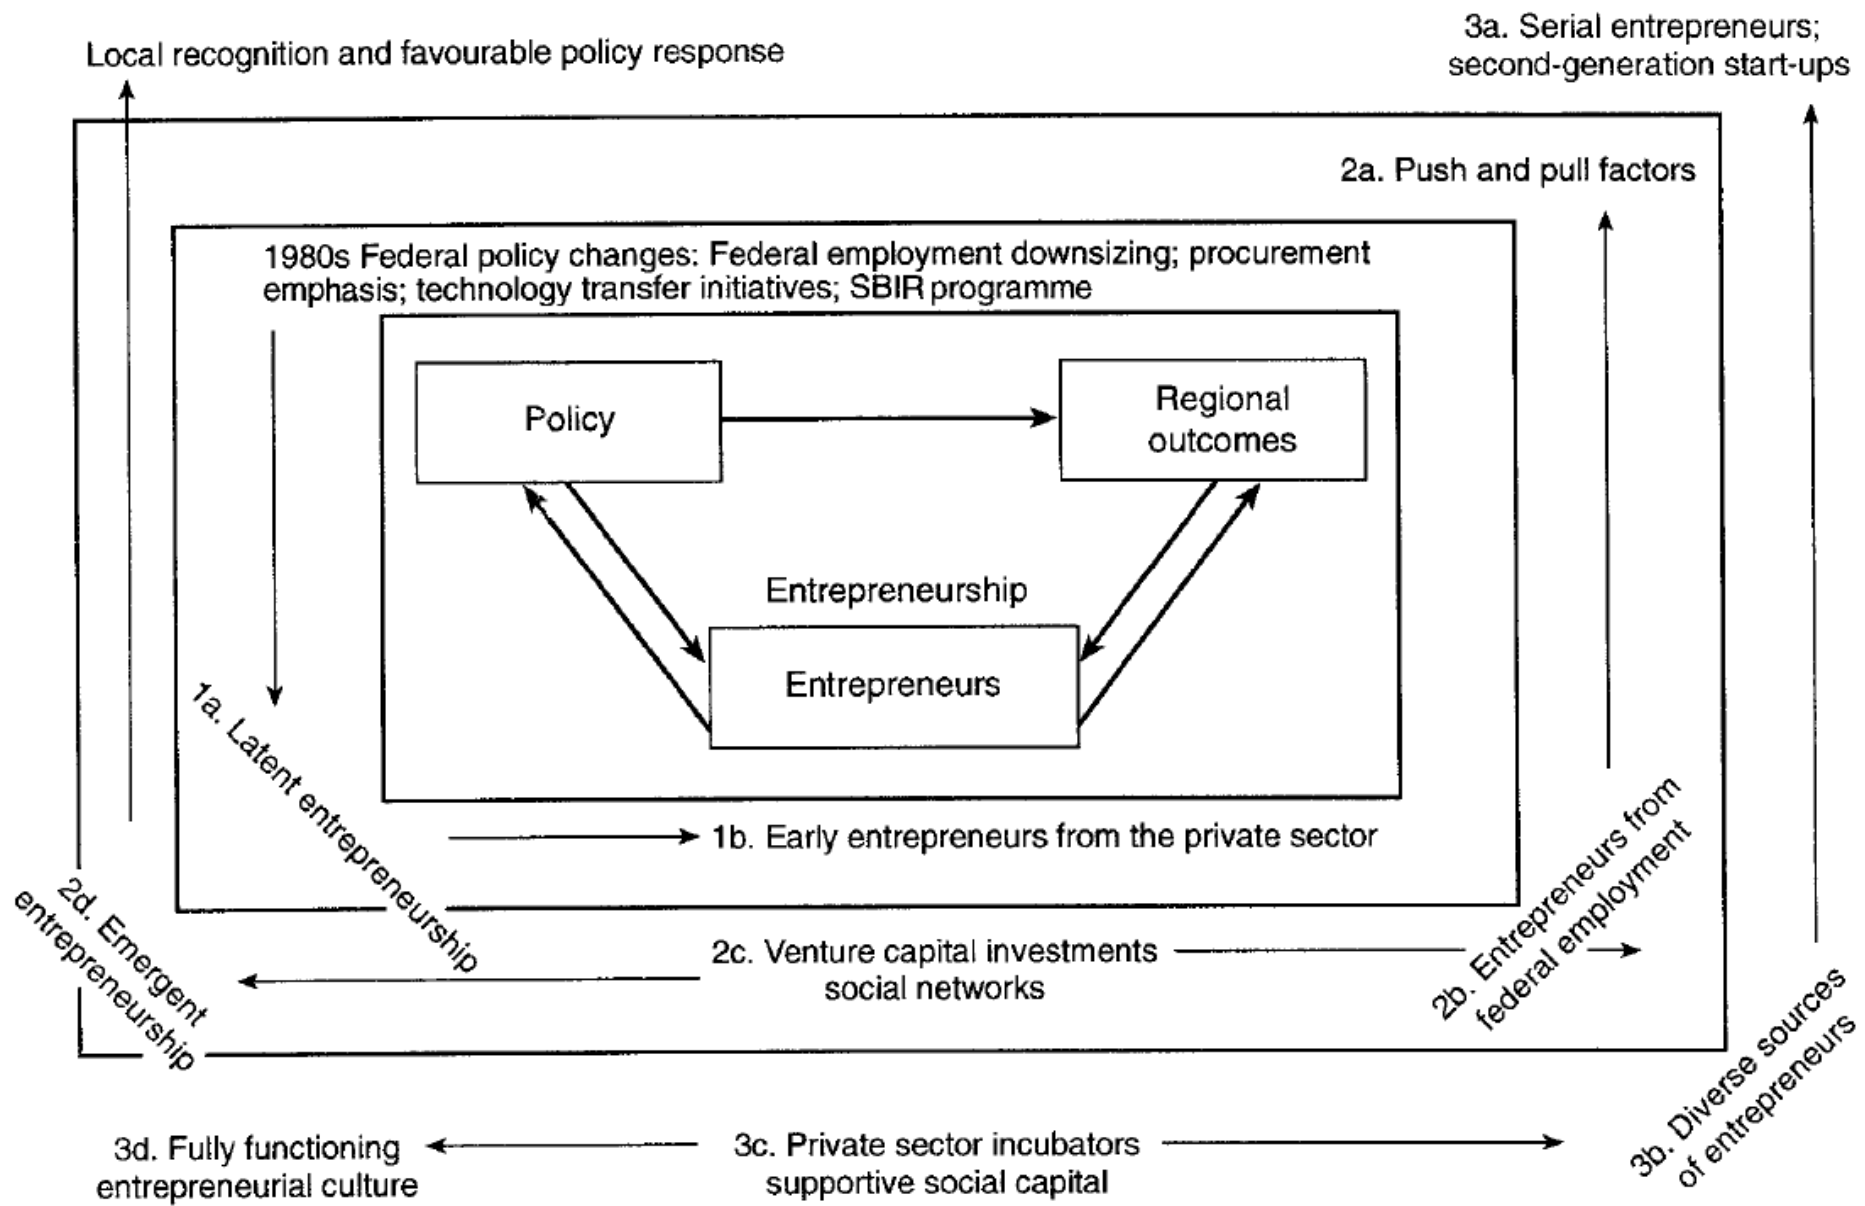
Local recognition and favourable policy response

3a. Serial entrepreneurs; second-generation start-ups

2a. Push and pull factors

1980s Federal policy changes: Federal employment downsizing; procurement emphasis; technology transfer initiatives; SBIR programme

Policy

Regional outcomes

Entrepreneurship

Entrepreneurs

1a. Latent entrepreneurship

1b. Early entrepreneurs from the private sector

2d. Emergent entrepreneurship

2c. Venture capital investments social networks

2b. Entrepreneurs from federal employment

3b. Diverse sources of entrepreneurs

3d. Fully functioning entrepreneurial culture

3c. Private sector incubators supportive social capital